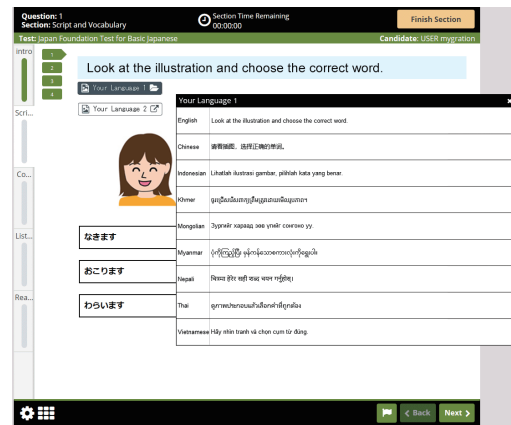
Question: 1
Section: Script and Vocabulary

Section Time Remaining
00:00:00

Finish Section

Test: Japan Foundation Test for Basic Japanese

Candidate: USER mygration

Intro

Scri...

Co...

List...

Rea...

1
2
3
4

Look at the illustration and choose the correct word.

Your Language 1

Your Language 2

なきます

おこります

わらいます

Your Language 1

×

| English | Look at the illustration and choose the correct word. |
|---|---|
| Chinese | 请看插图，选择正确的单词。 |
| Indonesian | Lihatlah ilustrasi gambar, pilihlah kata yang benar. |
| Khmer | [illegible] |
| Mongolian | Зургийг хараад зөв үгийг сонгоно уу. |
| Myanmar | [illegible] |
| Nepali | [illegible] |
| Thai | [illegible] |
| Vietnamese | Hãy nhìn tranh và chọn cụm từ đúng. |

Back

Next